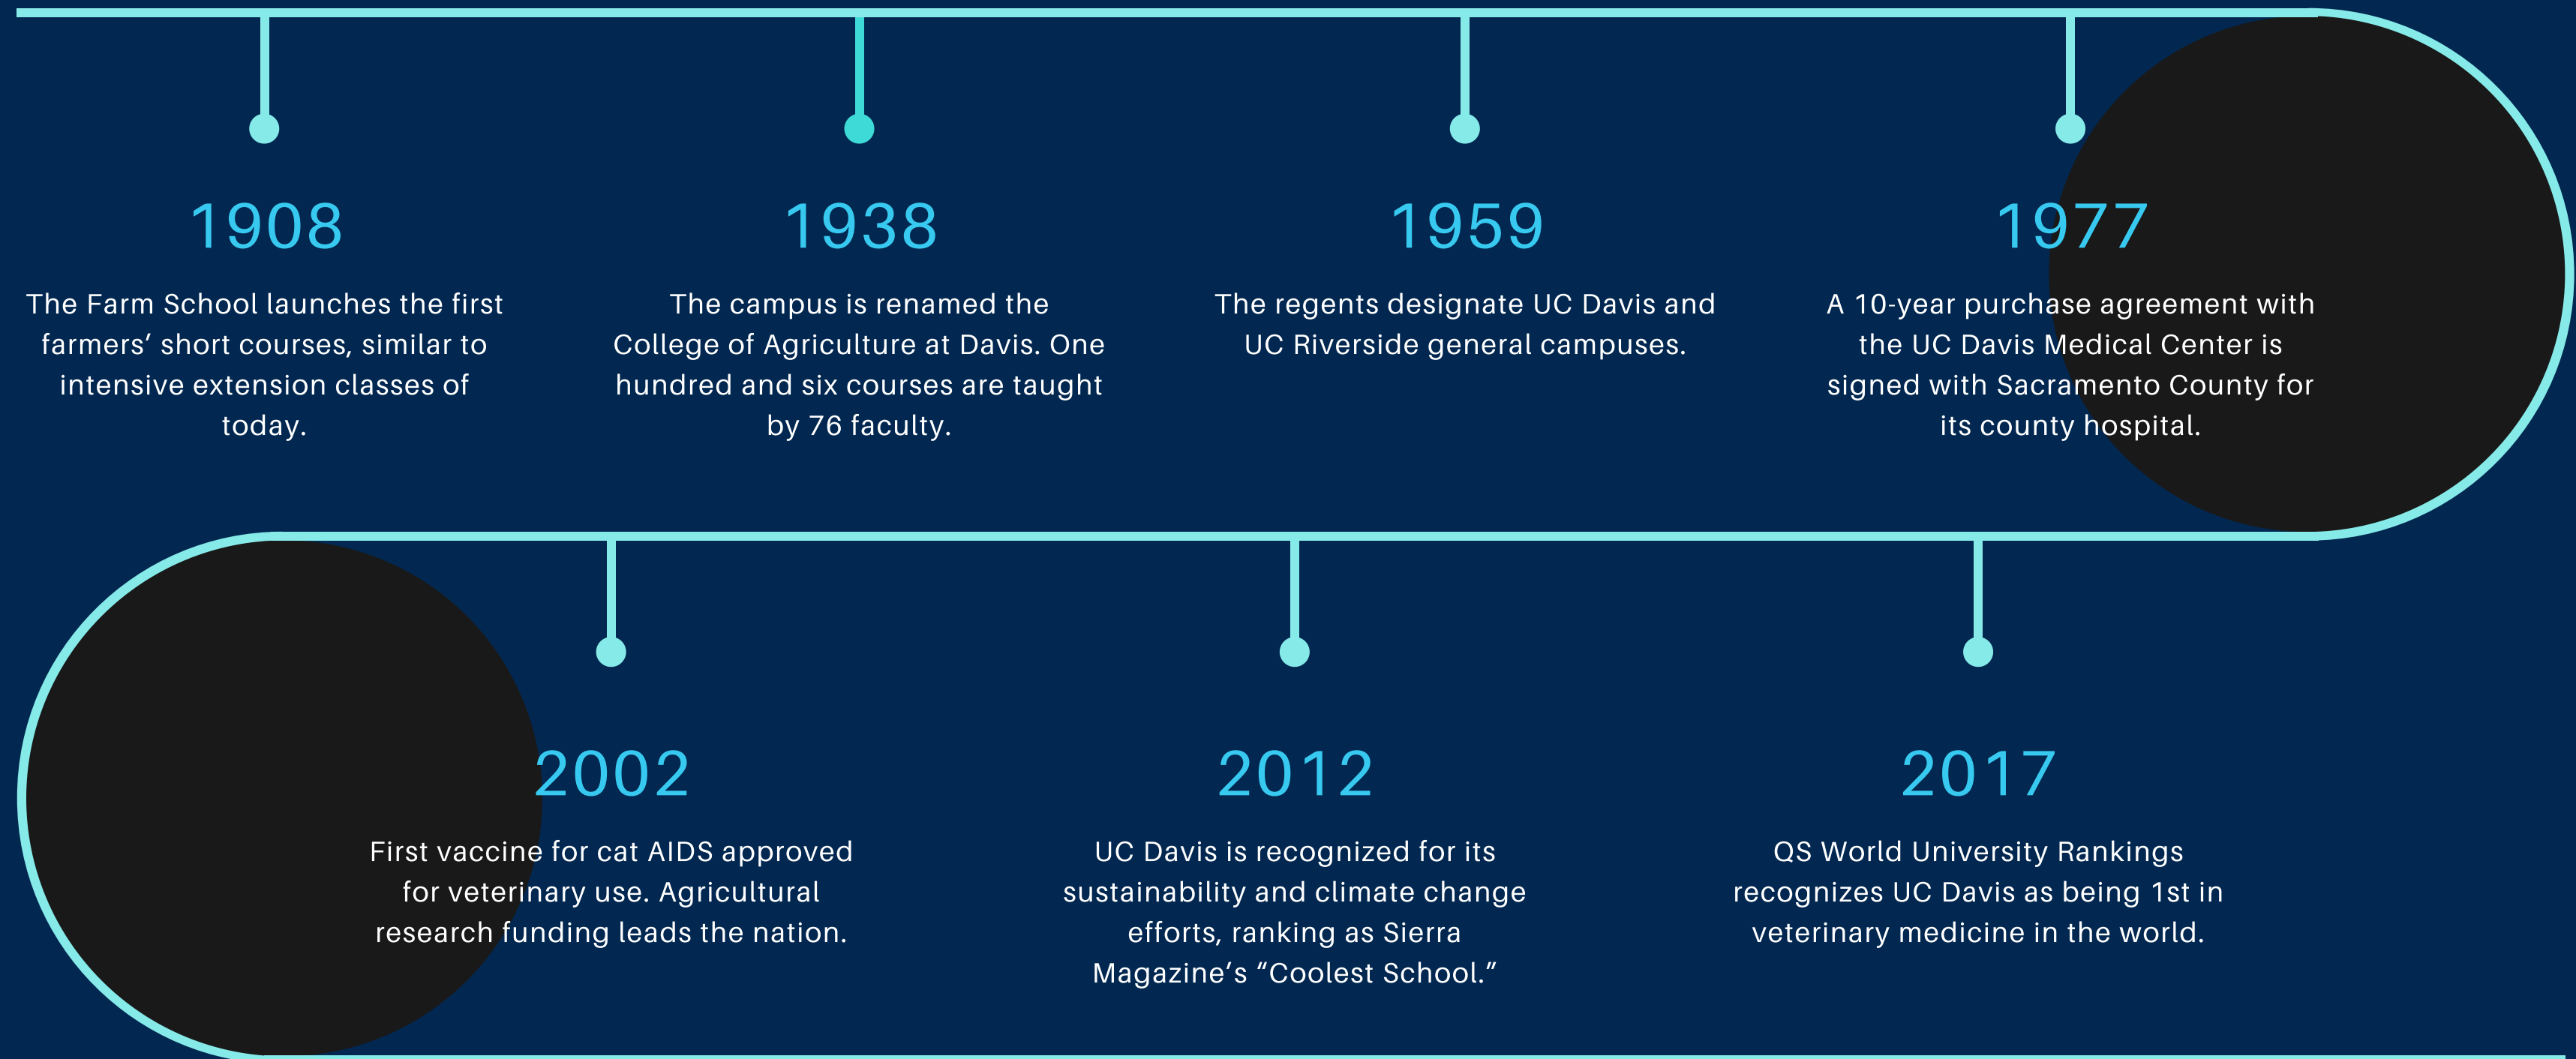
1908

The Farm School launches the first farmers’ short courses, similar to intensive extension classes of today.

1938

The campus is renamed the College of Agriculture at Davis. One hundred and six courses are taught by 76 faculty.

1959

The regents designate UC Davis and UC Riverside general campuses.

1977

A 10-year purchase agreement with the UC Davis Medical Center is signed with Sacramento County for its county hospital.

2002

First vaccine for cat AIDS approved for veterinary use. Agricultural research funding leads the nation.

2012

UC Davis is recognized for its sustainability and climate change efforts, ranking as Sierra Magazine’s “Coolest School.”

2017

QS World University Rankings recognizes UC Davis as being 1st in veterinary medicine in the world.